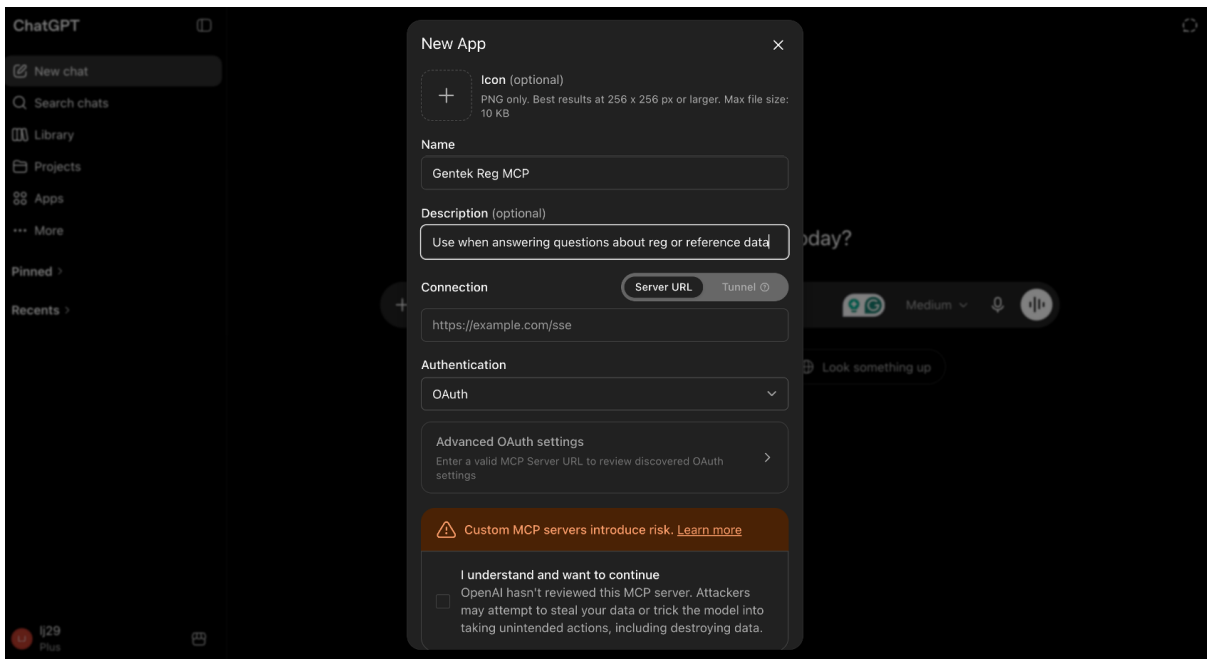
ChatGPT

New chat
Search chats
Library
Projects
Apps
More

Pinned
Recents

lj29
Plus

New App

Icon (optional)
PNG only. Best results at 256 x 256 px or larger. Max file size: 10 KB

Name
Gentek Reg MCP

Description (optional)
Use when answering questions about reg or reference data

Connection
Server URL Tunnel
https://example.com/sse

Authentication
OAuth

Advanced OAuth settings
Enter a valid MCP Server URL to review discovered OAuth settings

Custom MCP servers introduce risk. Learn more

I understand and want to continue
OpenAI hasn't reviewed this MCP server. Attackers may attempt to steal your data or trick the model into taking unintended actions, including destroying data.

oday?

Medium

Look something up